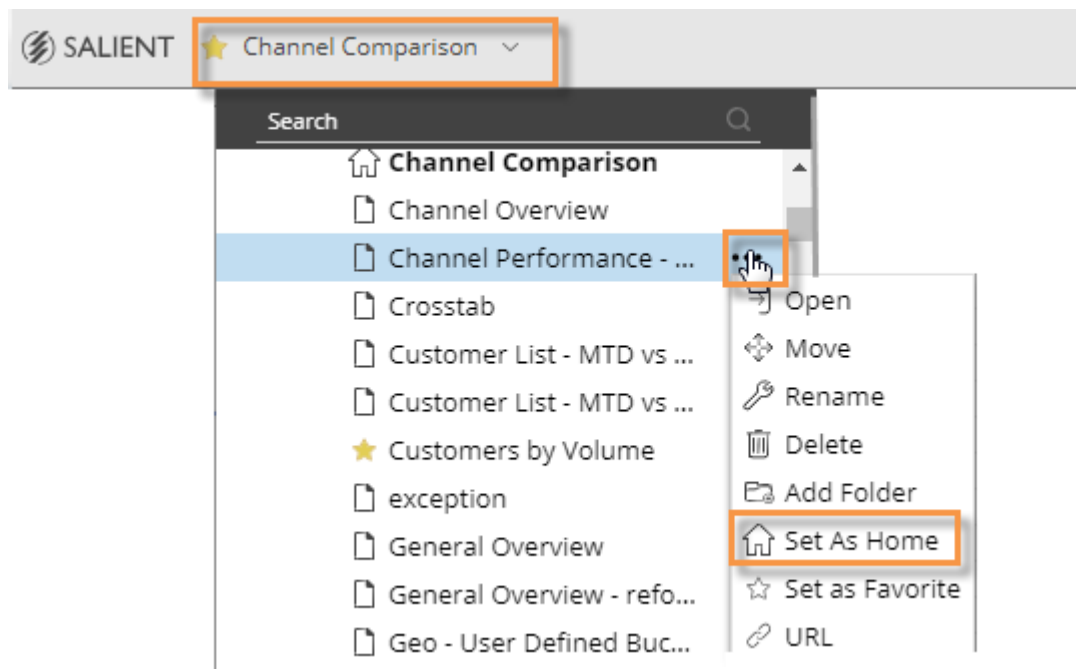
SALIENT Channel Comparison

Search

Channel Comparison

Channel Overview

Channel Performance - ...

Crosstab

Customer List - MTD vs ...

Customer List - MTD vs ...

Customers by Volume

exception

General Overview

General Overview - refo...

Geo - User Defined Buc...

Open

Move

Rename

Delete

Add Folder

Set As Home

Set as Favorite

URL